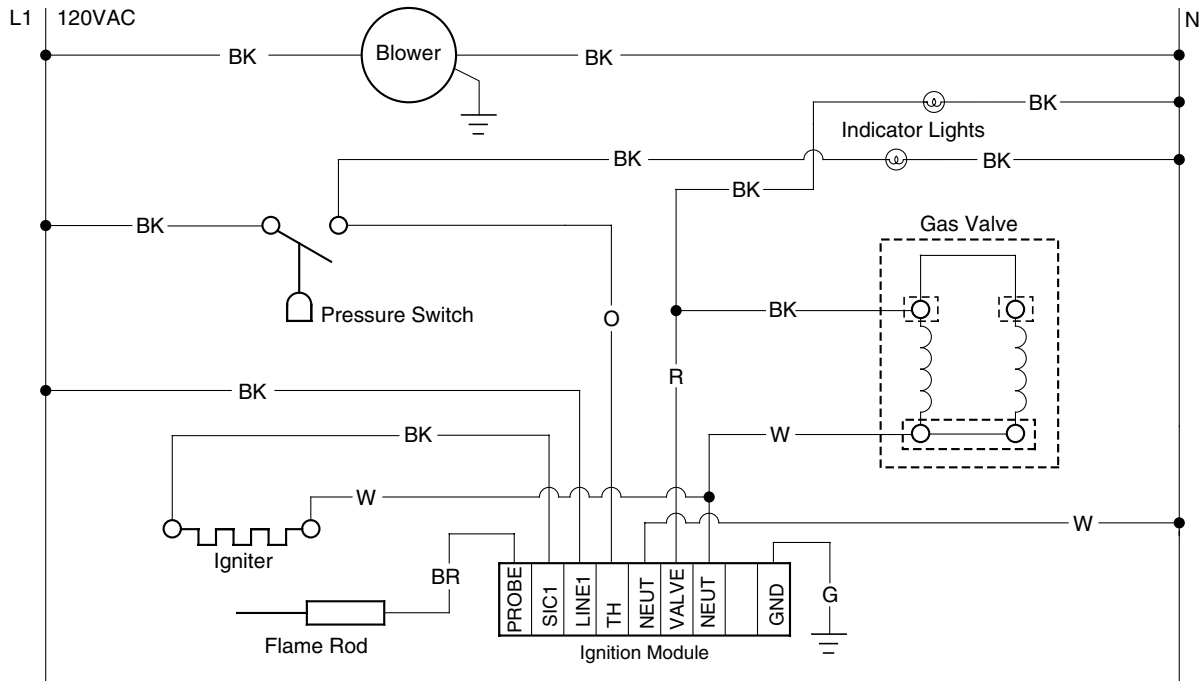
L1 120VAC

N

BK

Blower

BK

BK

Indicator Lights

BK

BK

BK

BK

Gas Valve

Pressure Switch

O

BK

R

BK

BK

W

W

W

Igniter

BR

G

Flame Rod

| PROBE | SIC1 | LINE1 | TH | NEUT | VALVE | NEUT | | GND |
|---|---|---|---|---|---|---|---|---|

Ignition Module